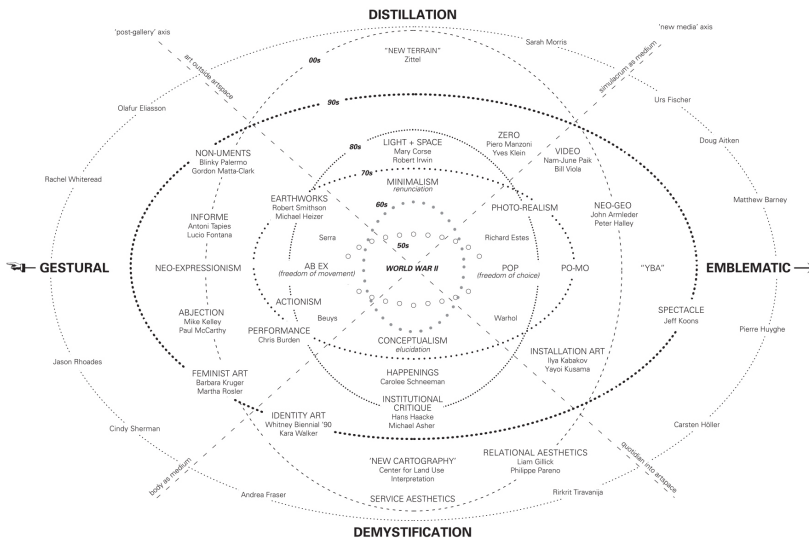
DISTILLATION

'post-gallery' axis

'new media' axis

Sarah Morris

"NEW TERRAIN"
Zittel

00s

art outside artspace

simulacrum as medium

Olafur Eliasson

Urs Fischer

90s

Doug Aitken

NON-UMENTS
Blinky Palermo
Gordon Matta-Clark

LIGHT + SPACE
Mary Corse
Robert Irwin

80s

ZERO
Piero Manzoni
Yves Klein

VIDEO
Nam-June Paik
Bill Viola

Rachel Whiteread

70s

MINIMALISM
renunciation

EARTHWORKS
Robert Smithson
Michael Heizer

60s

PHOTO-REALISM

NEO-GEO
John Armleder
Peter Halley

Matthew Barney

INFORME
Antoni Tapies
Lucio Fontana

Serra

50s

Richard Estes

GESTURAL

NEO-EXPRESSIONISM

AB EX
(freedom of movement)

WORLD WAR II

POP
(freedom of choice)

PO-MO

"YBA"

EMBLEMATIC

ACTIONISM

ABJECTION
Mike Kelley
Paul McCarthy

Beuys

Warhol

SPECTACLE
Jeff Koons

PERFORMANCE
Chris Burden

CONCEPTUALISM
elucidation

Pierre Huyghe

Jason Rhoades

INSTALLATION ART
Ilya Kabakov
Yayoi Kusama

FEMINIST ART
Barbara Kruger
Martha Rosler

HAPPENINGS
Carolee Schneeman

INSTITUTIONAL CRITIQUE
Hans Haacke
Michael Asher

Cindy Sherman

IDENTITY ART
Whitney Biennial '90
Kara Walker

Carsten Höller

RELATIONAL AESTHETICS
Liam Gillick
Philippe Pareno

'NEW CARTOGRAPHY'
Center for Land Use Interpretation

body as medium

quotidian into artspace

Andrea Fraser

SERVICE AESTHETICS

Rirkrit Tiravanija

DEMYSTIFICATION